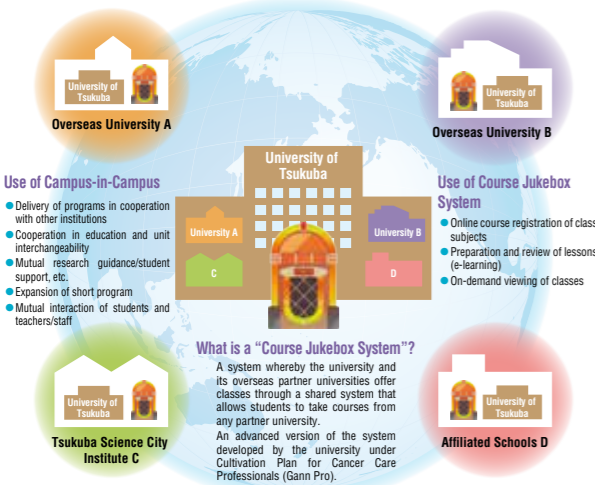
University of Tsukuba

Overseas University A

University of Tsukuba

Overseas University B

University of Tsukuba

University A

University B

C

D

Use of Campus-in-Campus

Delivery of programs in cooperation with other institutions

Cooperation in education and unit interchangeability

Mutual research guidance/student support, etc.

Expansion of short program

Mutual interaction of students and teachers/staff

Use of Course Jukebox System

Online course registration of class subjects

Preparation and review of lessons (e-learning)

On-demand viewing of classes

What is a “Course Jukebox System”?

A system whereby the university and its overseas partner universities offer classes through a shared system that allows students to take courses from any partner university.

An advanced version of the system developed by the university under Cultivation Plan for Cancer Care Professionals (Gann Pro).

University of Tsukuba

Tsukuba Science City Institute C

University of Tsukuba

Affiliated Schools D